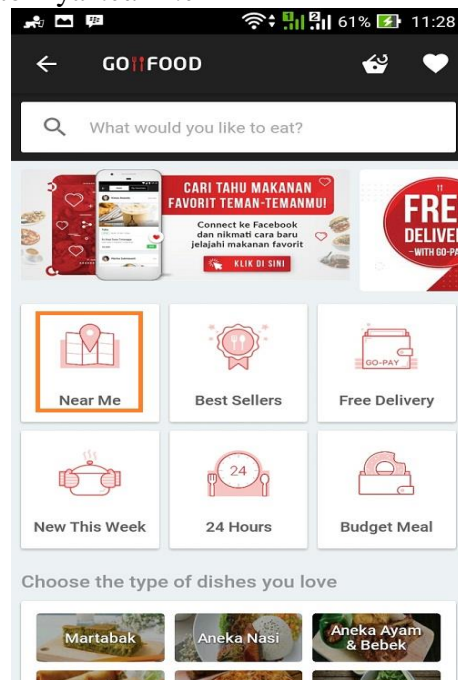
61% 11:28

GO FOOD

What would you like to eat?

CARI TAHU MAKANAN FAVORIT TEMAN-TEMANMU!

Connect ke Facebook dan nikmati cara baru jelajahi makanan favorit

KLIK DI SINI

FREE DELIVE
WITH GO-PA

Near Me

Best Sellers

GO-PAY

Free Delivery

New This Week

24

24 Hours

Budget Meal

Choose the type of dishes you love

Martabak

Aneka Nasi

Aneka Ayam & Bebek